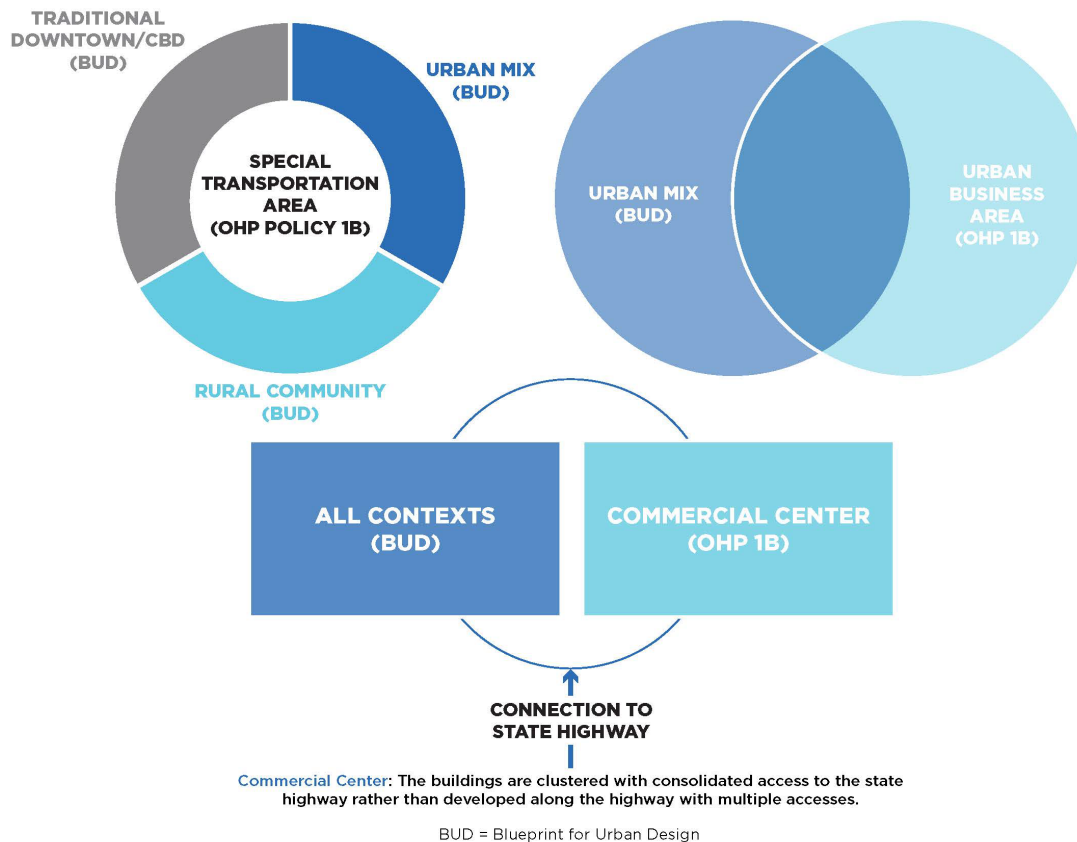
TRADITIONAL DOWNTOWN/CBD (BUD)

URBAN MIX (BUD)

SPECIAL TRANSPORTATION AREA (OHP POLICY 1B)

RURAL COMMUNITY (BUD)

URBAN MIX (BUD)

URBAN BUSINESS AREA (OHP 1B)

ALL CONTEXTS (BUD)

COMMERCIAL CENTER (OHP 1B)

CONNECTION TO STATE HIGHWAY

Commercial Center: The buildings are clustered with consolidated access to the state highway rather than developed along the highway with multiple accesses.

BUD = Blueprint for Urban Design